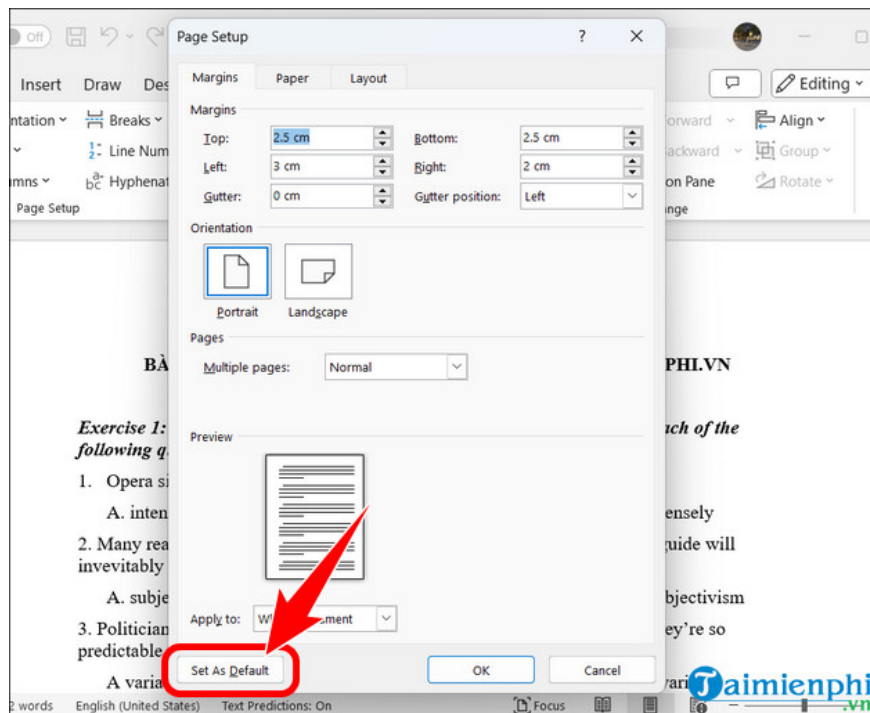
Off

Insert Draw Des

ntation Breaks

Line Num

mns Hyphenat

Page Setup

Page Setup ? ✕

Margins Paper Layout

Margins

Top: 2.5 cm Bottom: 2.5 cm

Left: 3 cm Right: 2 cm

Gutter: 0 cm Gutter position: Left

Orientation

Portrait Landscape

Pages

Multiple pages: Normal

Preview

Apply to: W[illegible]ment

Set As Default OK Cancel

Editing

orward Align

ackward Group

on Pane Rotate

nge

BÀ PHI.VN

Exercise 1: ach of the following q

1. Opera si

A. inten ensely

2. Many rea uide will invevitably

A. subje bjectivism

3. Politician ey're so predictable

A varia

2 words English (United States) Text Predictions: On Focus

Taimienphi .vn